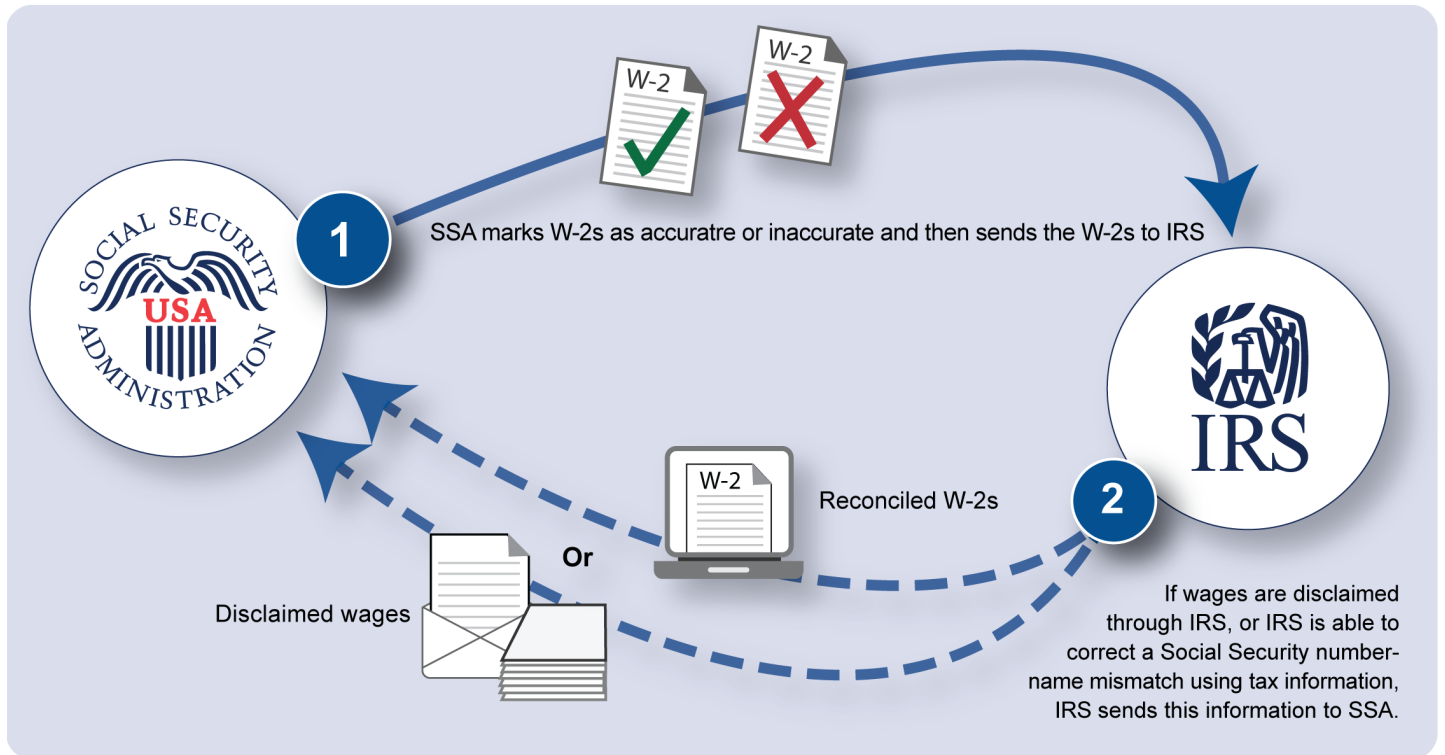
W-2

W-2

SOCIAL SECURITY
USA
ADMINISTRATION

1

SSA marks W-2s as accuratre or inaccurate and then sends the W-2s to IRS

IRS

W-2

Reconciled W-2s

2

Or

Disclaimed wages

If wages are disclaimed through IRS, or IRS is able to correct a Social Security number-name mismatch using tax information, IRS sends this information to SSA.